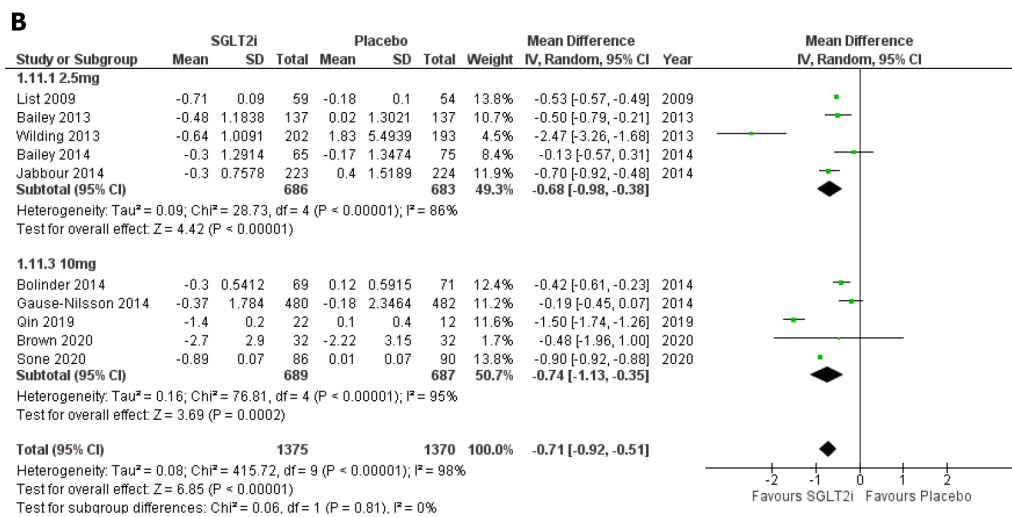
B

| Study or Subgroup | SGLT2i Mean | SGLT2i SD | SGLT2i Total | Placebo Mean | Placebo SD | Placebo Total | Weight | Mean Difference IV, Random, 95% CI | Year |
|---|---|---|---|---|---|---|---|---|---|
| **1.11.1 2.5mg** | | | | | | | | | |
| List 2009 | -0.71 | 0.09 | 59 | -0.18 | 0.1 | 54 | 13.8% | -0.53 [-0.57, -0.49] | 2009 |
| Bailey 2013 | -0.48 | 1.1838 | 137 | 0.02 | 1.3021 | 137 | 10.7% | -0.50 [-0.79, -0.21] | 2013 |
| Wilding 2013 | -0.64 | 1.0091 | 202 | 1.83 | 5.4939 | 193 | 4.5% | -2.47 [-3.26, -1.68] | 2013 |
| Bailey 2014 | -0.3 | 1.2914 | 65 | -0.17 | 1.3474 | 75 | 8.4% | -0.13 [-0.57, 0.31] | 2014 |
| Jabbour 2014 | -0.3 | 0.7578 | 223 | 0.4 | 1.5189 | 224 | 11.9% | -0.70 [-0.92, -0.48] | 2014 |
| **Subtotal (95% CI)** | | | **686** | | | **683** | **49.3%** | **-0.68 [-0.98, -0.38]** | |

Heterogeneity: Tau² = 0.09; Chi² = 28.73, df = 4 (P < 0.00001); I² = 86%
Test for overall effect: Z = 4.42 (P < 0.00001)

| Study or Subgroup | SGLT2i Mean | SGLT2i SD | SGLT2i Total | Placebo Mean | Placebo SD | Placebo Total | Weight | Mean Difference IV, Random, 95% CI | Year |
|---|---|---|---|---|---|---|---|---|---|
| **1.11.3 10mg** | | | | | | | | | |
| Bolinder 2014 | -0.3 | 0.5412 | 69 | 0.12 | 0.5915 | 71 | 12.4% | -0.42 [-0.61, -0.23] | 2014 |
| Gause-Nilsson 2014 | -0.37 | 1.784 | 480 | -0.18 | 2.3464 | 482 | 11.2% | -0.19 [-0.45, 0.07] | 2014 |
| Qin 2019 | -1.4 | 0.2 | 22 | 0.1 | 0.4 | 12 | 11.6% | -1.50 [-1.74, -1.26] | 2019 |
| Brown 2020 | -2.7 | 2.9 | 32 | -2.22 | 3.15 | 32 | 1.7% | -0.48 [-1.96, 1.00] | 2020 |
| Sone 2020 | -0.89 | 0.07 | 86 | 0.01 | 0.07 | 90 | 13.8% | -0.90 [-0.92, -0.88] | 2020 |
| **Subtotal (95% CI)** | | | **689** | | | **687** | **50.7%** | **-0.74 [-1.13, -0.35]** | |

Heterogeneity: Tau² = 0.16; Chi² = 76.81, df = 4 (P < 0.00001); I² = 95%
Test for overall effect: Z = 3.69 (P = 0.0002)

**Total (95% CI)** **1375** **1370** **100.0%** **-0.71 [-0.92, -0.51]**
Heterogeneity: Tau² = 0.08; Chi² = 415.72, df = 9 (P < 0.00001); I² = 98%
Test for overall effect: Z = 6.85 (P < 0.00001)
Test for subgroup differences: Chi² = 0.06, df = 1 (P = 0.81), I² = 0%

Mean Difference
IV, Random, 95% CI
-2 -1 0 1 2
Favours SGLT2i Favours Placebo